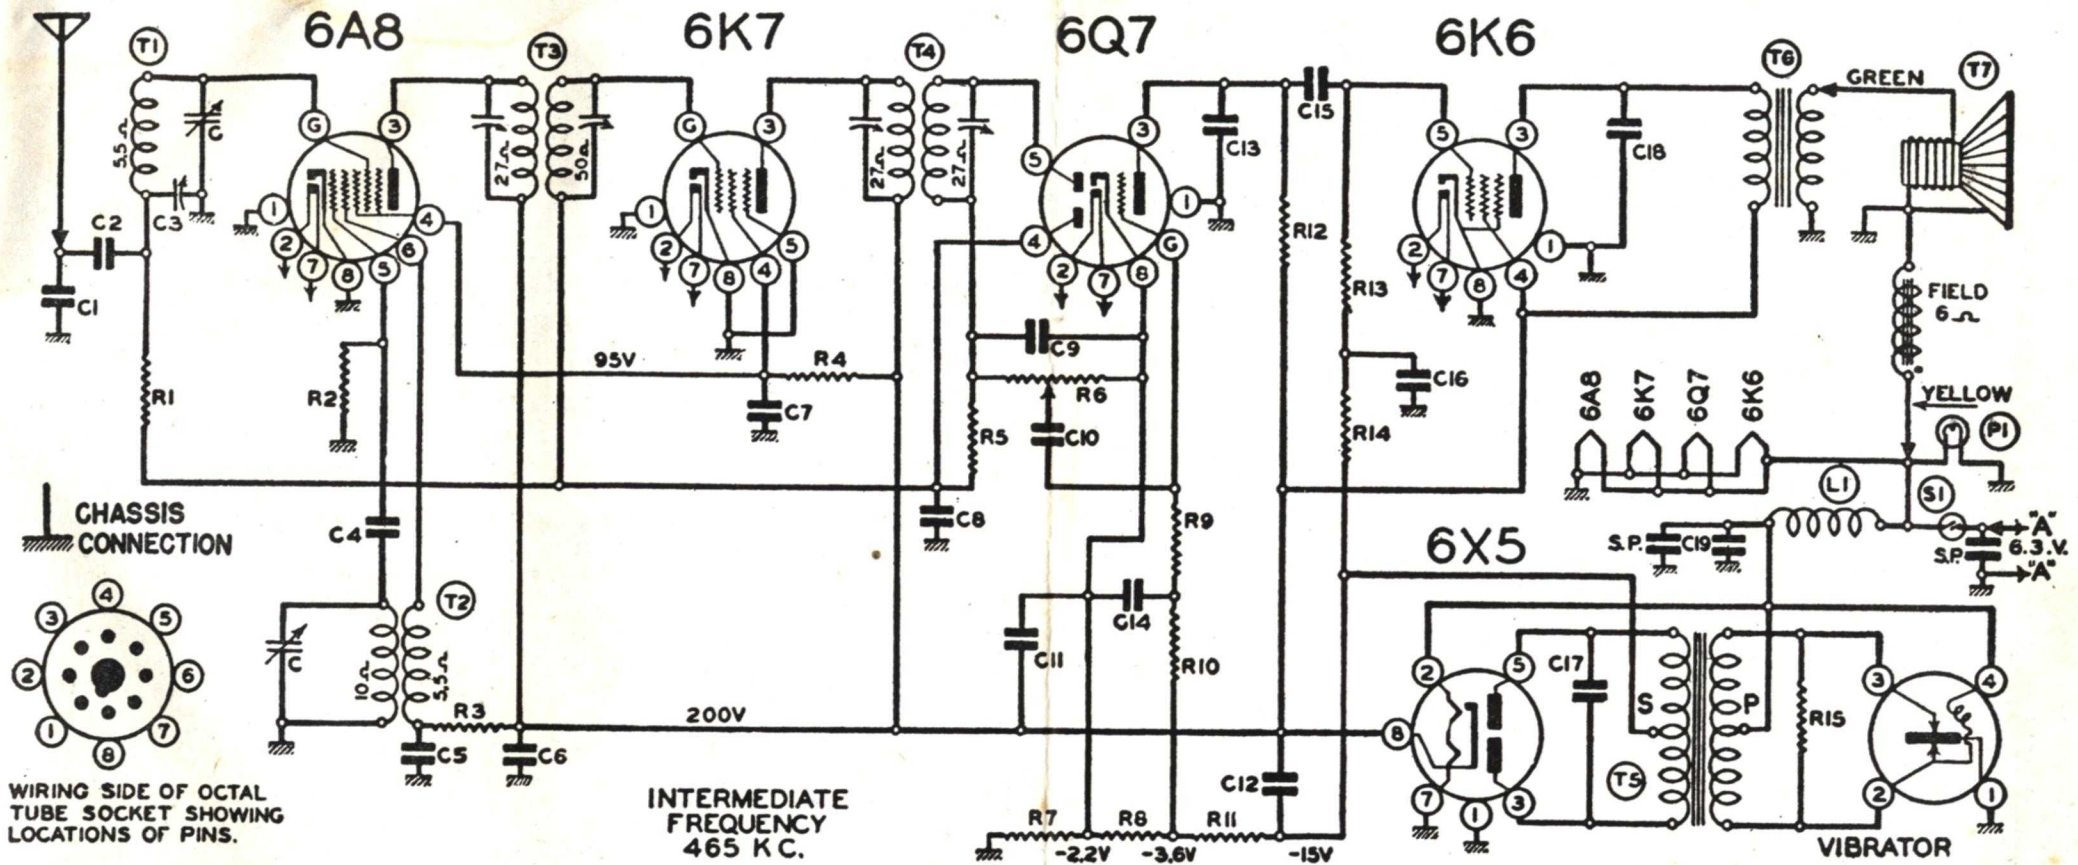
6A8 6K7 6Q7 6K6

T1 T3 T4 T6 T7

GREEN

5.5Ω C C2 C3 C1 R1 R2 C4 T2 C 10Ω 5.5Ω R3 C5 C6

27Ω 50Ω 27Ω 27Ω

95V R4 C7 C9 R6 R5 C10 C8 C13 C15 C18 R12 R13 C16 R14

FIELD 6Ω

YELLOW

6A8 6K7 6Q7 6K6

P1 L1 S1

S.P. C19 S.P. "A" 6.3 V. "A"

CHASSIS CONNECTION

6X5

R9 C14 C11 R10 200V C12 C17 S P R15 T5

R7 R8 R11 -2.2V -3.6V -15V

VIBRATOR

WIRING SIDE OF OCTAL TUBE SOCKET SHOWING LOCATIONS OF PINS.

INTERMEDIATE FREQUENCY 465 K C.